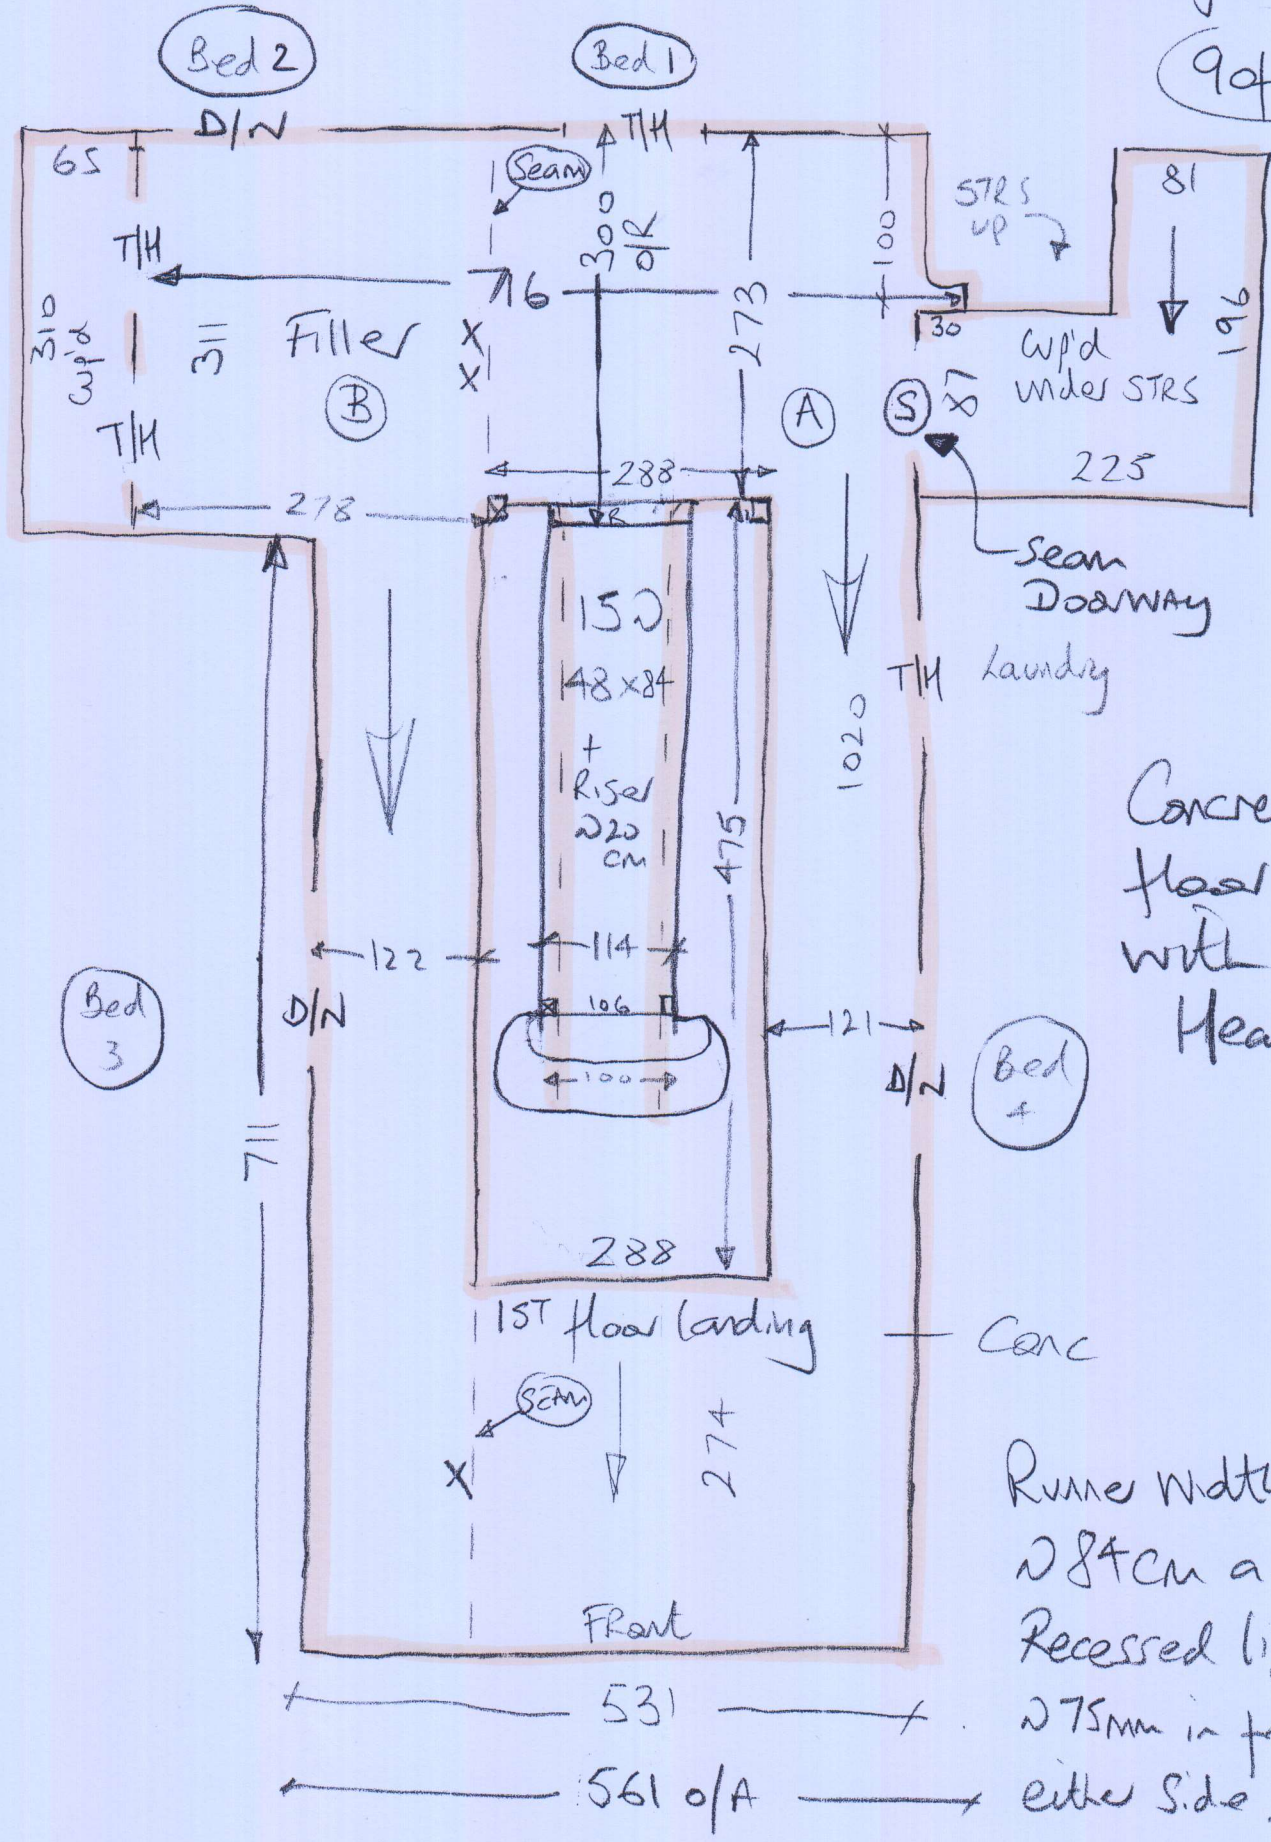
Bed 2
Bed 1
90
D/N
T/H
65
Seam
0
30 0/R 0
100
STRS up
81
T/H
716
273
30
196
310 0/R
311
Filler
X
X
Cup'd under STRS
B
A
S
87
T/H
288
225
278
Seam Doorway
150
48x84
+
Riser
~20 CM
T/H
Laundry
1020
475
Concre
floor
with
Hea
122
114
106
121
Bed 3
D/N
D/N
Bed 4
100
711
288
1ST floor landing
Conc
SEAM
X
274
Runner width
~84cm a
Recessed li
~75mm in f
either side
FRont
531
561 o/A